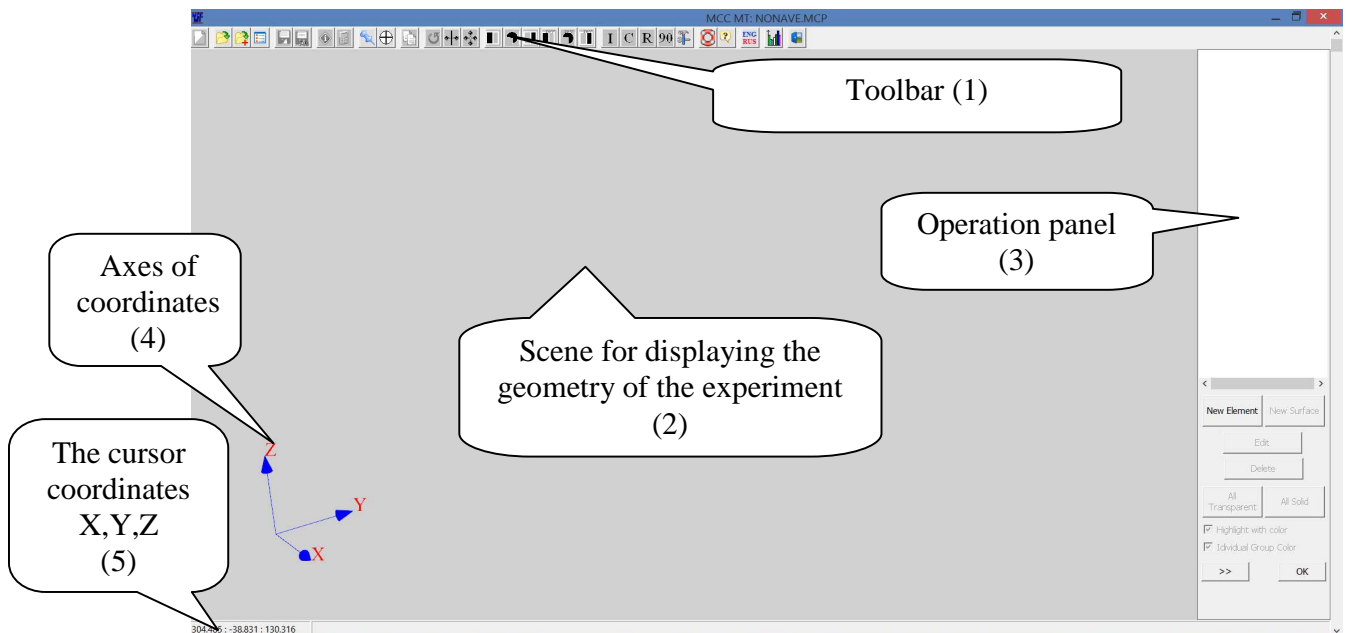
MCC MT: NONAVE.MCP

I C R 90 ENG RUS

Toolbar (1)

Operation panel (3)

Axes of coordinates (4)

Scene for displaying the geometry of the experiment (2)

The cursor coordinates X,Y,Z (5)

Z

Y

X

New Element New Surface

Edit

Delete

All Transparent All Solid

Highlight with color

Idividual Group Color

>> OK

304.4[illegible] : -38.831 : 130.316